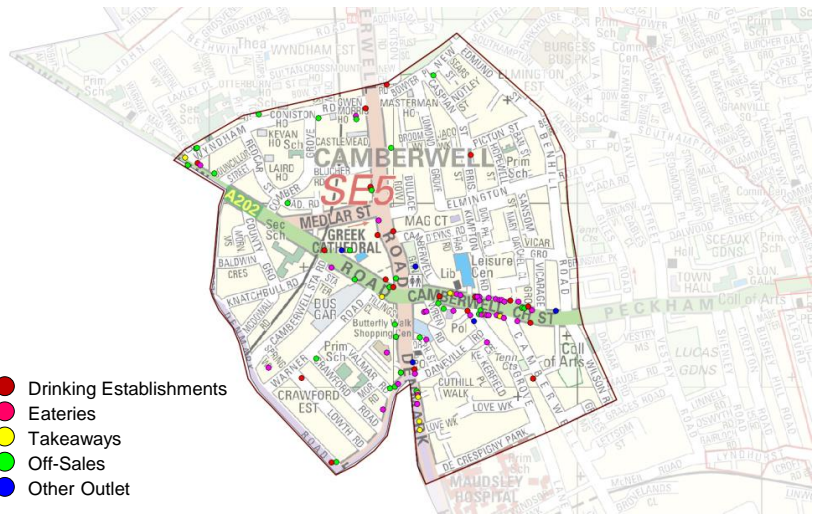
CAMBERWELL
SE5
WYNDHAM ST
BURGESS BUS PK
MASTERMAN HO
ELMINGTON
CONISTON HO
KEVAN HO
Sch
LAIRD HO
PICTON ST
Prim Sch
A202
MEDLAR ST
MAG CT
Sec Sch
GREEK CATHEDRAL
Leisure Cen
Lib
BALDWIN CRES
KNATCHBULL RD
CAMBERWELL CH ST
PECKHAM
Coll of Arts
TOWN HALL
BUS GAR
Butterfly Shopping Cen
Pol
Call of Arts
Prim Sch
CRAWFORD EST
CUTHILL WALK
LOVE WK
DE CRESPIGNY PARK
MAUDSLEY HOSPITAL
LUCAS GDNS
SCEAUX GDNS
VICAR
SANSOM
ELMINGTON
Drinking Establishments
Eateries
Takeaways
Off-Sales
Other Outlet